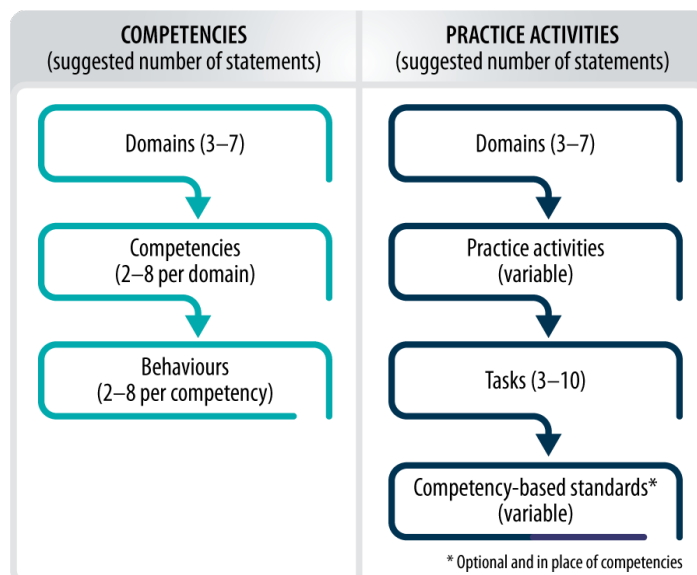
COMPETENCIES
(suggested number of statements)

Domains (3–7)

Competencies
(2–8 per domain)

Behaviours
(2–8 per competency)

PRACTICE ACTIVITIES
(suggested number of statements)

Domains (3–7)

Practice activities
(variable)

Tasks (3–10)

Competency-based standards*
(variable)

* Optional and in place of competencies